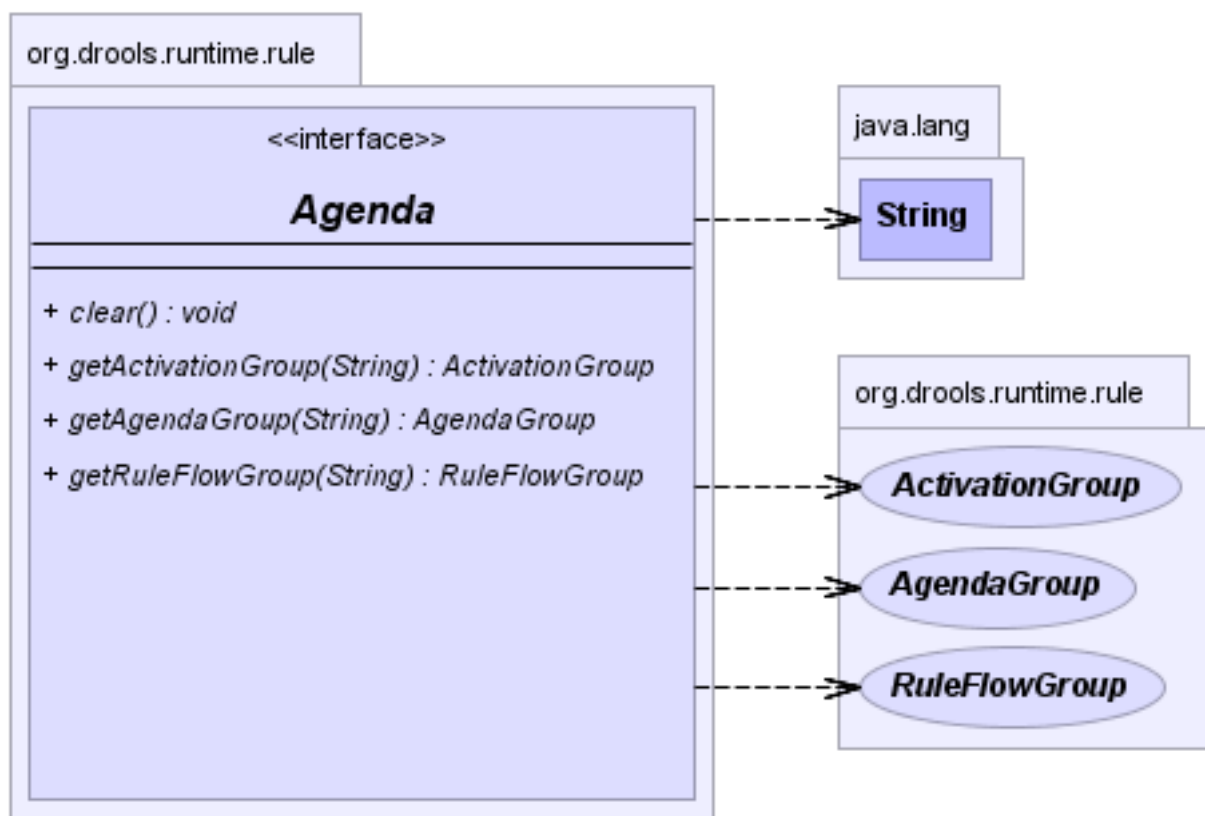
org.drools.runtime.rule

<<interface>>

Agenda

+ clear() : void

+ getActivationGroup(String) : ActivationGroup

+ getAgendaGroup(String) : AgendaGroup

+ getRuleFlowGroup(String) : RuleFlowGroup

java.lang

String

org.drools.runtime.rule

ActivationGroup

AgendaGroup

RuleFlowGroup